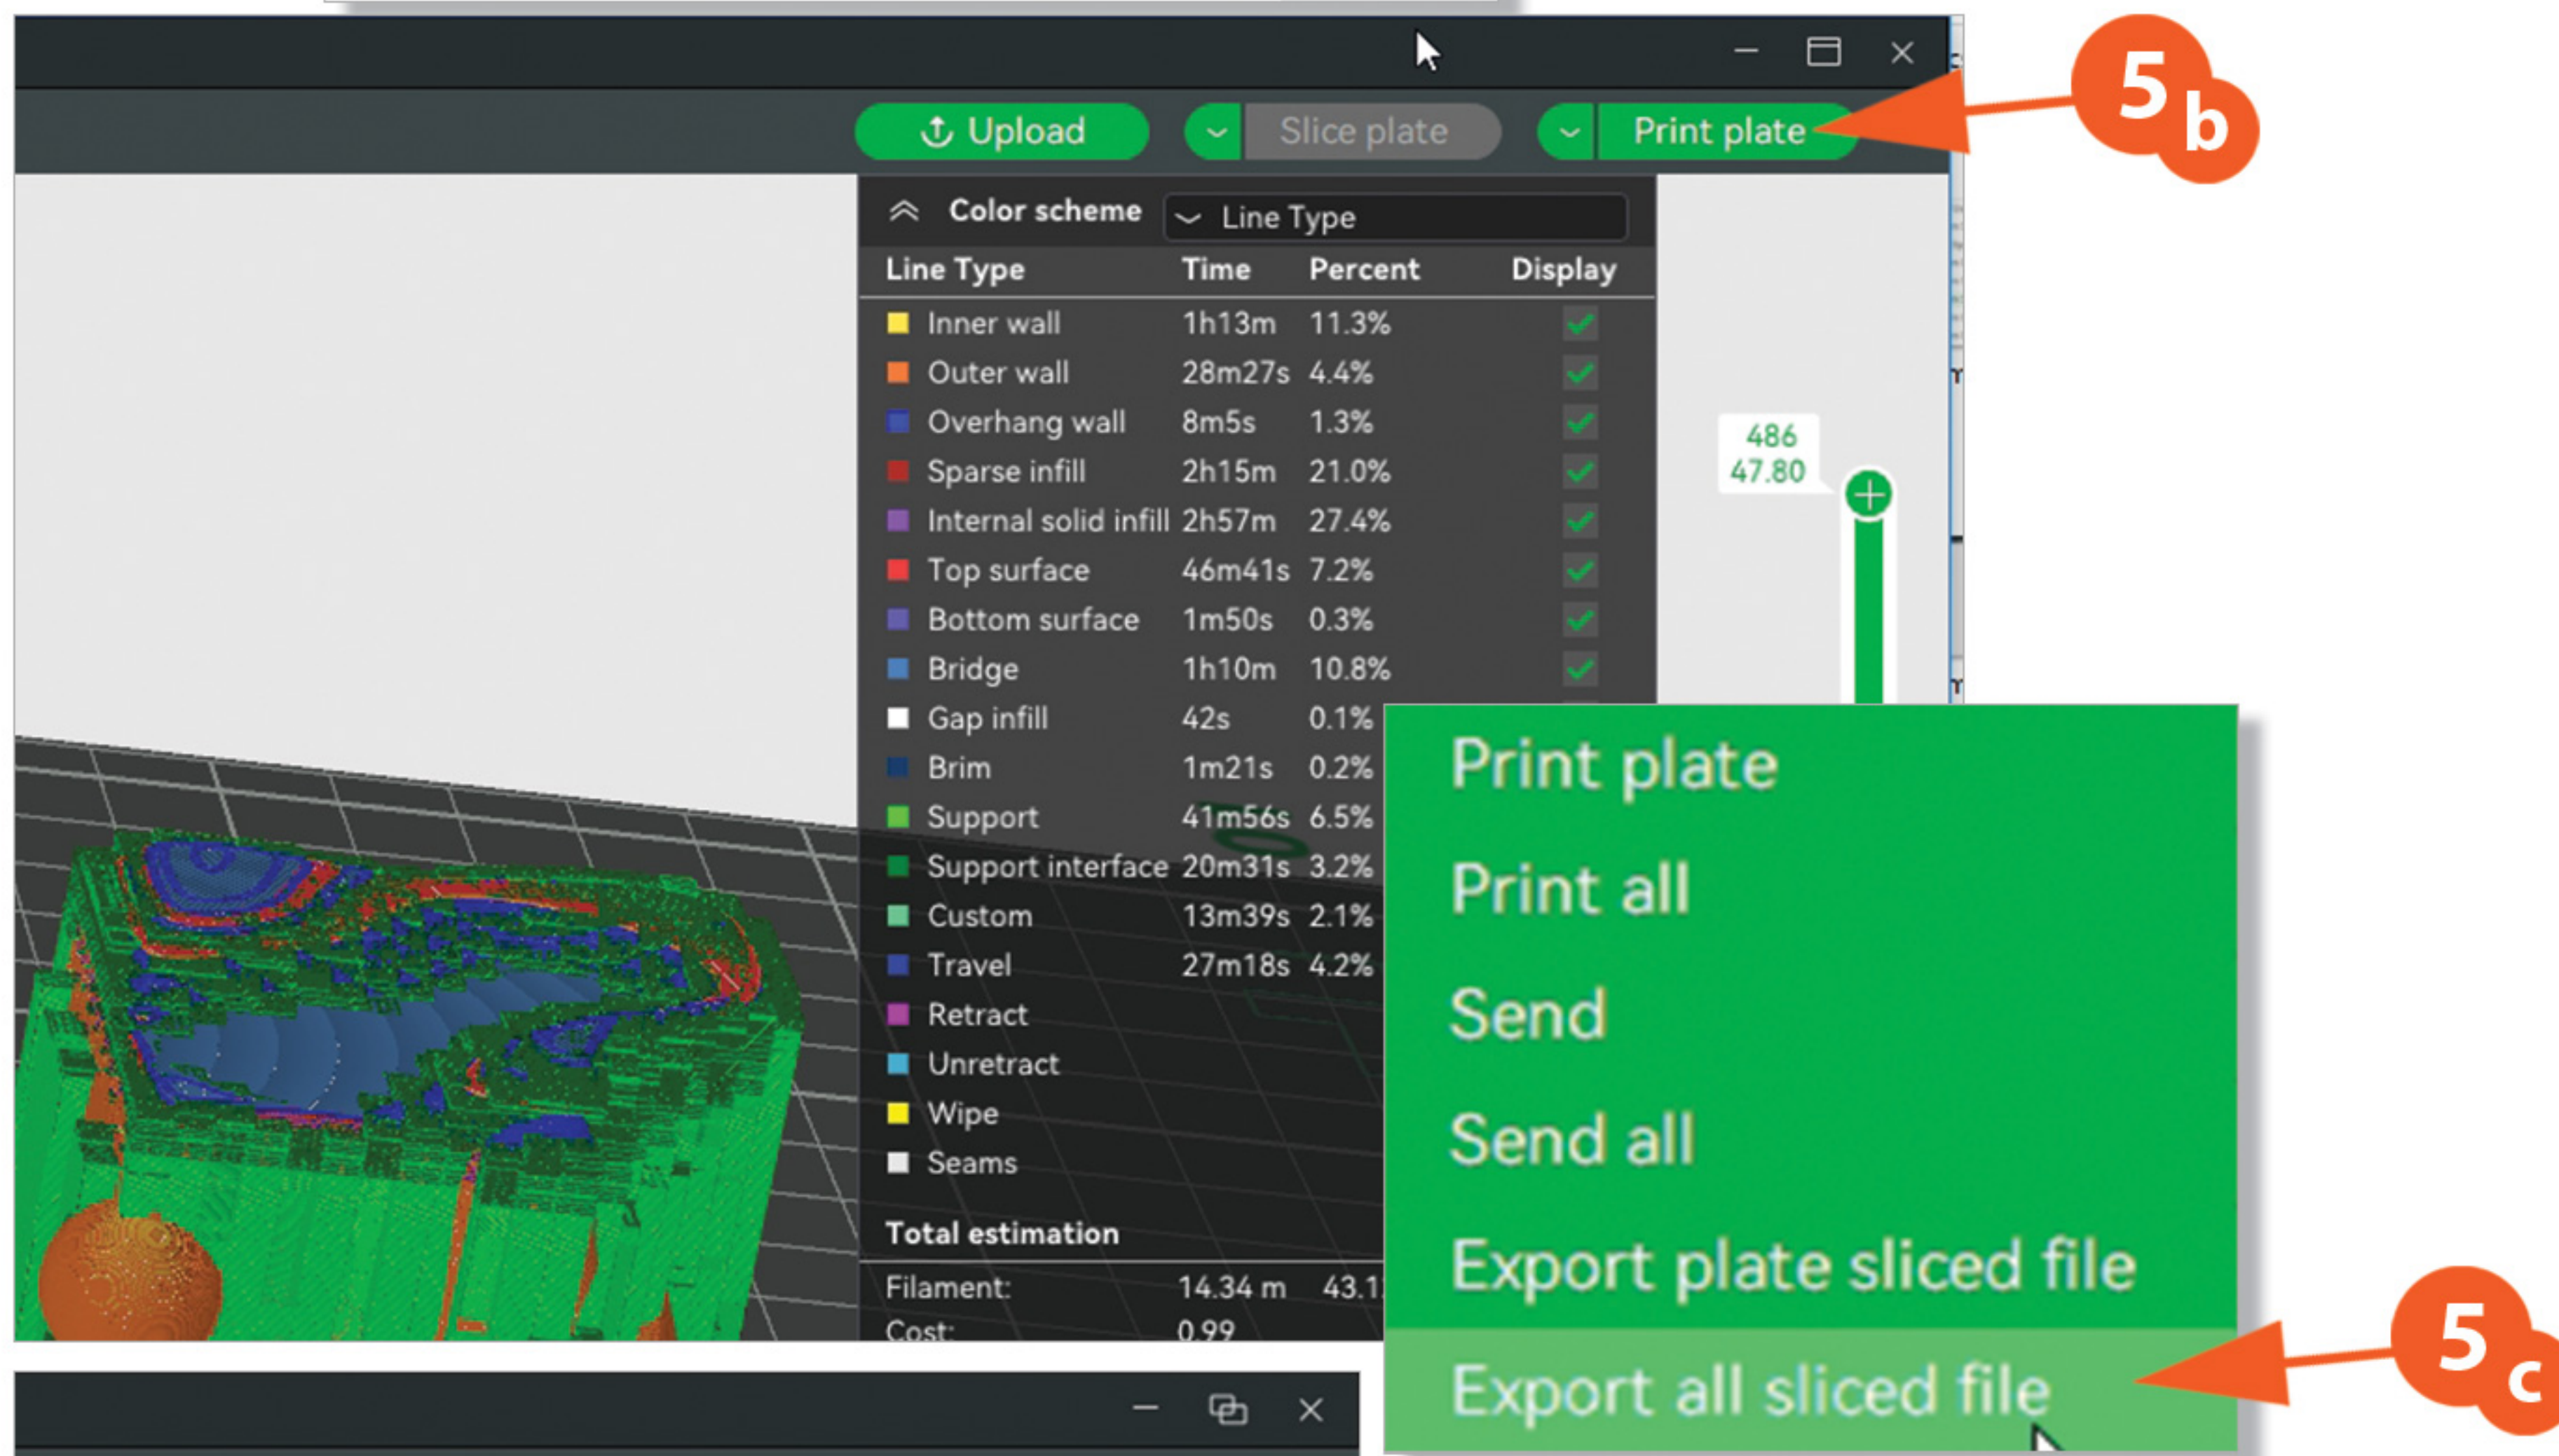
Upload
Slice plate
Print plate
5b

Color scheme
Line Type

| Line Type | Time | Percent | Display |
|---|---|---|---|
| Inner wall | 1h13m | 11.3% | |
| Outer wall | 28m27s | 4.4% | |
| Overhang wall | 8m5s | 1.3% | |
| Sparse infill | 2h15m | 21.0% | |
| Internal solid infill | 2h57m | 27.4% | |
| Top surface | 46m41s | 7.2% | |
| Bottom surface | 1m50s | 0.3% | |
| Bridge | 1h10m | 10.8% | |
| Gap infill | 42s | 0.1% | |
| Brim | 1m21s | 0.2% | |
| Support | 41m56s | 6.5% | |
| Support interface | 20m31s | 3.2% | |
| Custom | 13m39s | 2.1% | |
| Travel | 27m18s | 4.2% | |
| Retract | | | |
| Unretract | | | |
| Wipe | | | |
| Seams | | | |

Total estimation
Filament: 14.34 m 43.1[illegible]
Cost: 0.99

486
47.80

Print plate
Print all
Send
Send all
Export plate sliced file
Export all sliced file
5c